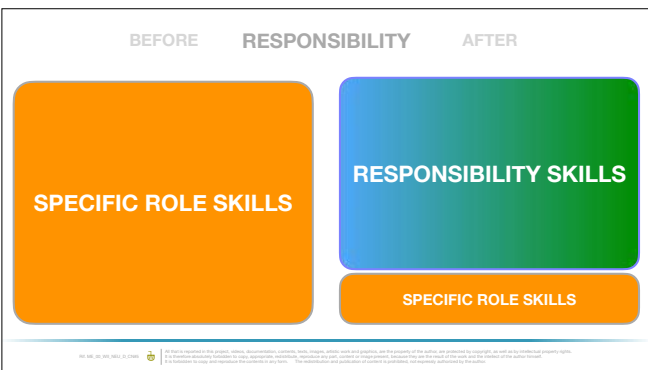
BEFORE RESPONSIBILITY AFTER

SPECIFIC ROLE SKILLS

RESPONSIBILITY SKILLS

SPECIFIC ROLE SKILLS

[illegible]

All that is reported in this project, videos, documentation, contents, texts, images, artistic work and graphics, are the property of the author, are protected by copyright, as well as by intellectual property rights. It is therefore absolutely forbidden to copy, appropriate, redistribute, reproduce any part, content or image present, because they are the result of the work and the intellect of the author himself. It is forbidden to copy and reproduce the contents in any form. The redistribution and publication of content is prohibited, not expressly authorized by the author.